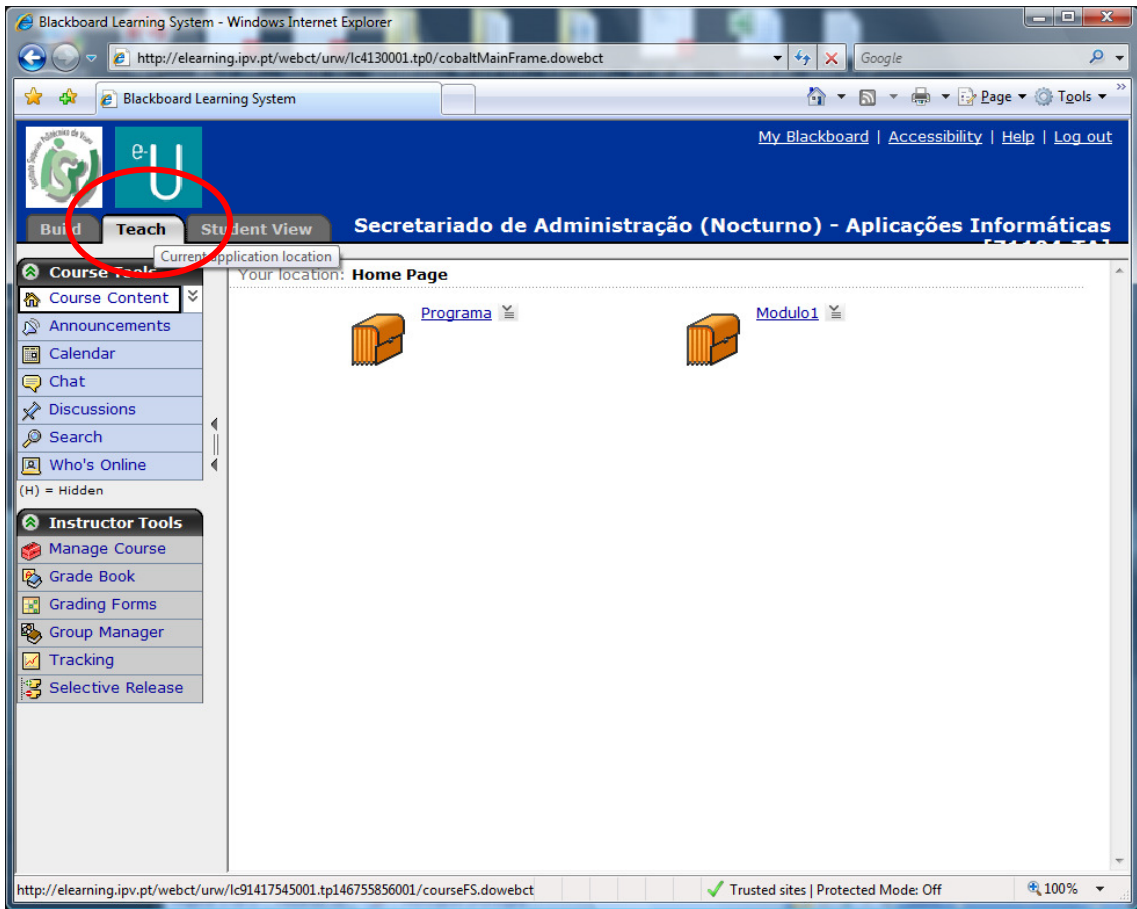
Blackboard Learning System - Windows Internet Explorer

http://elearning.ipv.pt/webct/urw/lc4130001.tp0/cobaltMainFrame.dowebct

Google

Blackboard Learning System

Page ▾ Tools ▾

e-U

My Blackboard | Accessibility | Help | Log out

Build Teach Student View

Secretariado de Administração (Nocturno) - Aplicações Informáticas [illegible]

Current application location

Course Tools

Your location: Home Page

Course Content

Announcements

Calendar

Chat

Discussions

Search

Who's Online

(H) = Hidden

Programa

Modulo1

Instructor Tools

Manage Course

Grade Book

Grading Forms

Group Manager

Tracking

Selective Release

http://elearning.ipv.pt/webct/urw/lc91417545001.tp146755856001/courseFS.dowebct

Trusted sites | Protected Mode: Off

100%